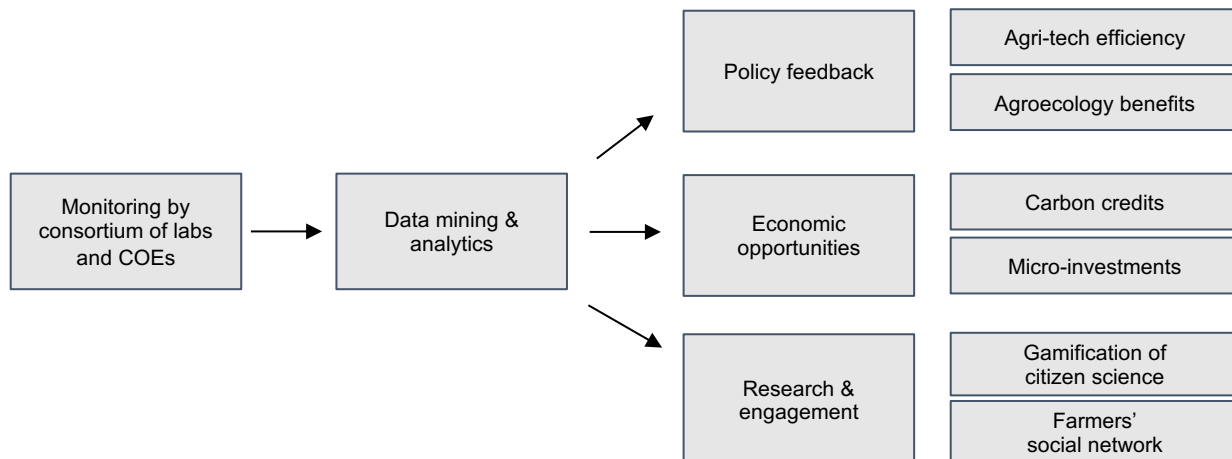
Monitoring by consortium of labs and COEs

Data mining & analytics

Policy feedback

Agri-tech efficiency

Agroecology benefits

Economic opportunities

Carbon credits

Micro-investments

Research & engagement

Gamification of citizen science

Farmers' social network